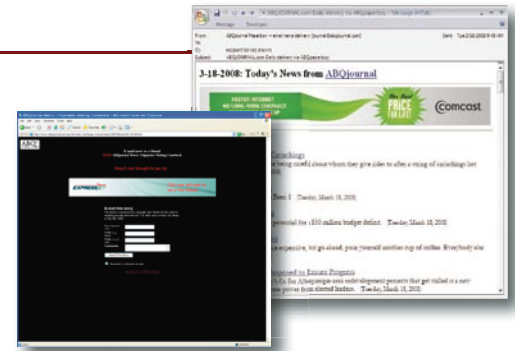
3-18-2008: Today's News from ABQjournal

Message Developer

From: ABQjournal Reporter

Subject: ABQJOURNAL.com Daily delivery via ABQpaperboy

FASTER INTERNET
NO LONG-TERM CONTRACT

The Best PRICE FOR LIFE!

Comcast

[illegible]

(Tuesday, March 18, 2008)

(Tuesday, March 18, 2008)

(Tuesday, March 18, 2008)

ABQ

EXPRESS